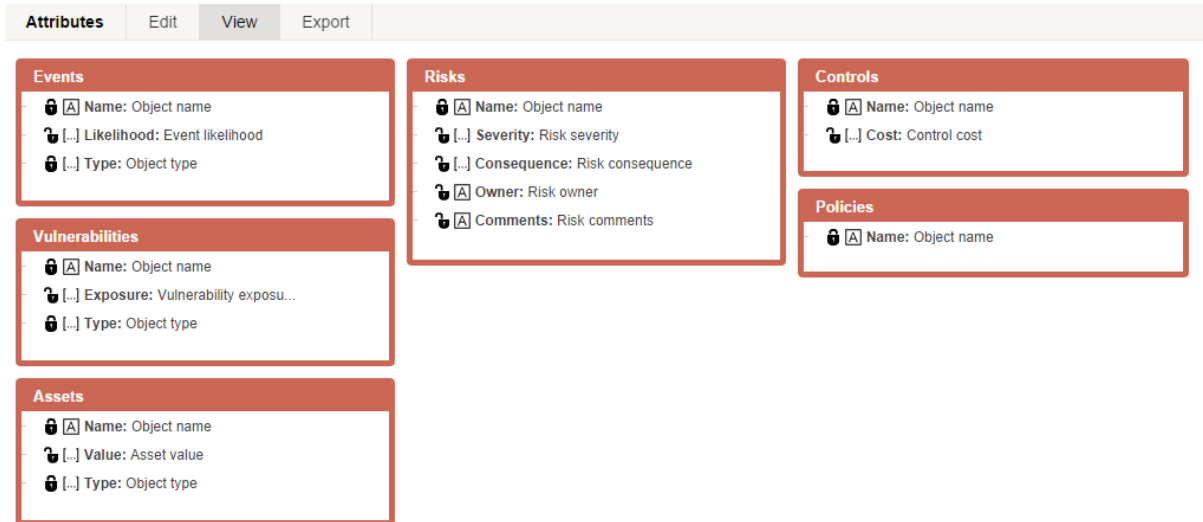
Attributes Edit View Export

Events
A Name: Object name
[...] Likelihood: Event likelihood
[...] Type: Object type

Vulnerabilities
A Name: Object name
[...] Exposure: Vulnerability exposu...
[...] Type: Object type

Assets
A Name: Object name
[...] Value: Asset value
[...] Type: Object type

Risks
A Name: Object name
[...] Severity: Risk severity
[...] Consequence: Risk consequence
A Owner: Risk owner
A Comments: Risk comments

Controls
A Name: Object name
[...] Cost: Control cost

Policies
A Name: Object name